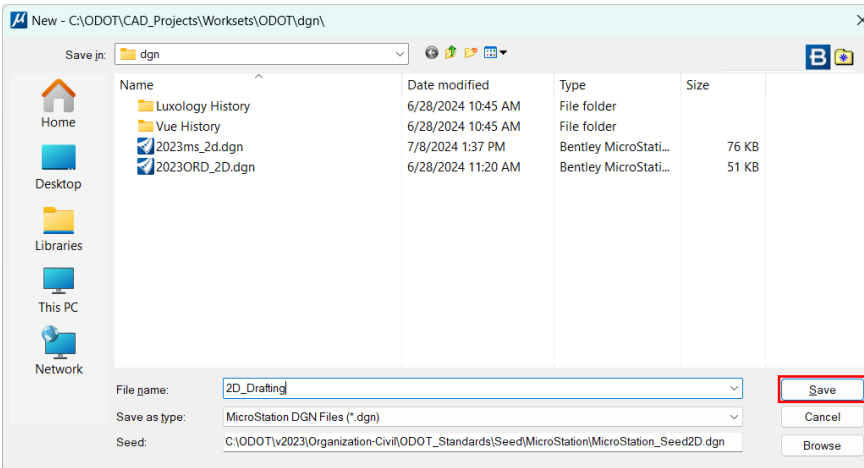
New - C:\ODOT\CAD_Projects\Worksets\ODOT\dgn\

Save in: dgn

Home
Desktop
Libraries
This PC
Network

| Name | Date modified | Type | Size |
|---|---|---|---|
| Luxology History | 6/28/2024 10:45 AM | File folder | |
| Vue History | 6/28/2024 10:45 AM | File folder | |
| 2023ms_2d.dgn | 7/8/2024 1:37 PM | Bentley MicroStati... | 76 KB |
| 2023ORD_2D.dgn | 6/28/2024 11:20 AM | Bentley MicroStati... | 51 KB |

File name: 2D_Drafting
Save as type: MicroStation DGN Files (*.dgn)
Seed: C:\ODOT\v2023\Organization-Civil\ODOT_Standards\Seed\MicroStation\MicroStation_Seed2D.dgn

Save
Cancel
Browse